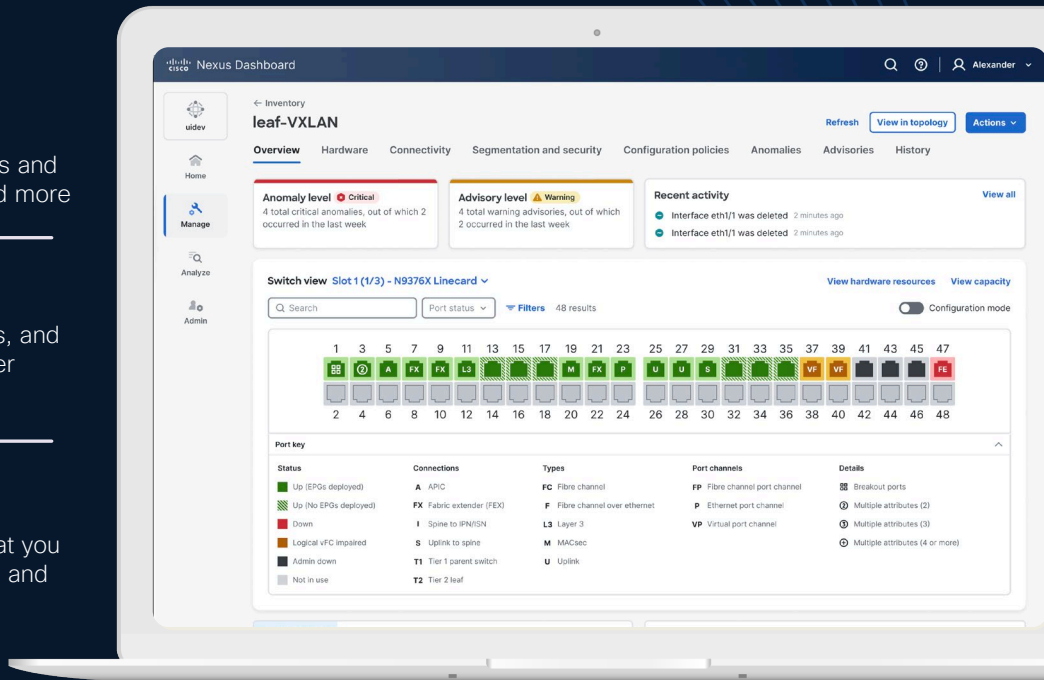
s and
d more

s, and
er

at you
and

cisco Nexus Dashboard

Alexander

uidev

Home

Manage

Analyze

Admin

← Inventory

leaf-VXLAN

Refresh | View in topology | Actions

Overview | Hardware | Connectivity | Segmentation and security | Configuration policies | Anomalies | Advisories | History

Anomaly level Critical
4 total critical anomalies, out of which 2 occurred in the last week

Advisory level Warning
4 total warning advisories, out of which 2 occurred in the last week

Recent activity
View all
Interface eth1/1 was deleted 2 minutes ago
Interface eth1/1 was deleted 2 minutes ago

Switch view Slot 1 (1/3) - N9376X Linecard

View hardware resources | View capacity

Search | Port status | Filters 48 results | Configuration mode

1 3 5 7 9 11 13 15 17 19 21 23 25 27 29 31 33 35 37 39 41 43 45 47

2 A FX FX L3 M FX P U U S VF VF FE

2 4 6 8 10 12 14 16 18 20 22 24 26 28 30 32 34 36 38 40 42 44 46 48

Port key

| Status | Connections | Types | Port channels | Details |
|---|---|---|---|---|
| Up (EPGs deployed) | A APIC | FC Fibre channel | FP Fibre channel port channel | Breakout ports |
| Up (No EPGs deployed) | FX Fabric extender (FEX) | F Fibre channel over ethernet | P Ethernet port channel | 2 Multiple attributes (2) |
| Down | I Spine to IPN/ISN | L3 Layer 3 | VP Virtual port channel | 3 Multiple attributes (3) |
| Logical vFC impaired | S Uplink to spine | M MACsec | | + Multiple attributes (4 or more) |
| Admin down | T1 Tier 1 parent switch | U Uplink | | |
| Not in use | T2 Tier 2 leaf | | | |